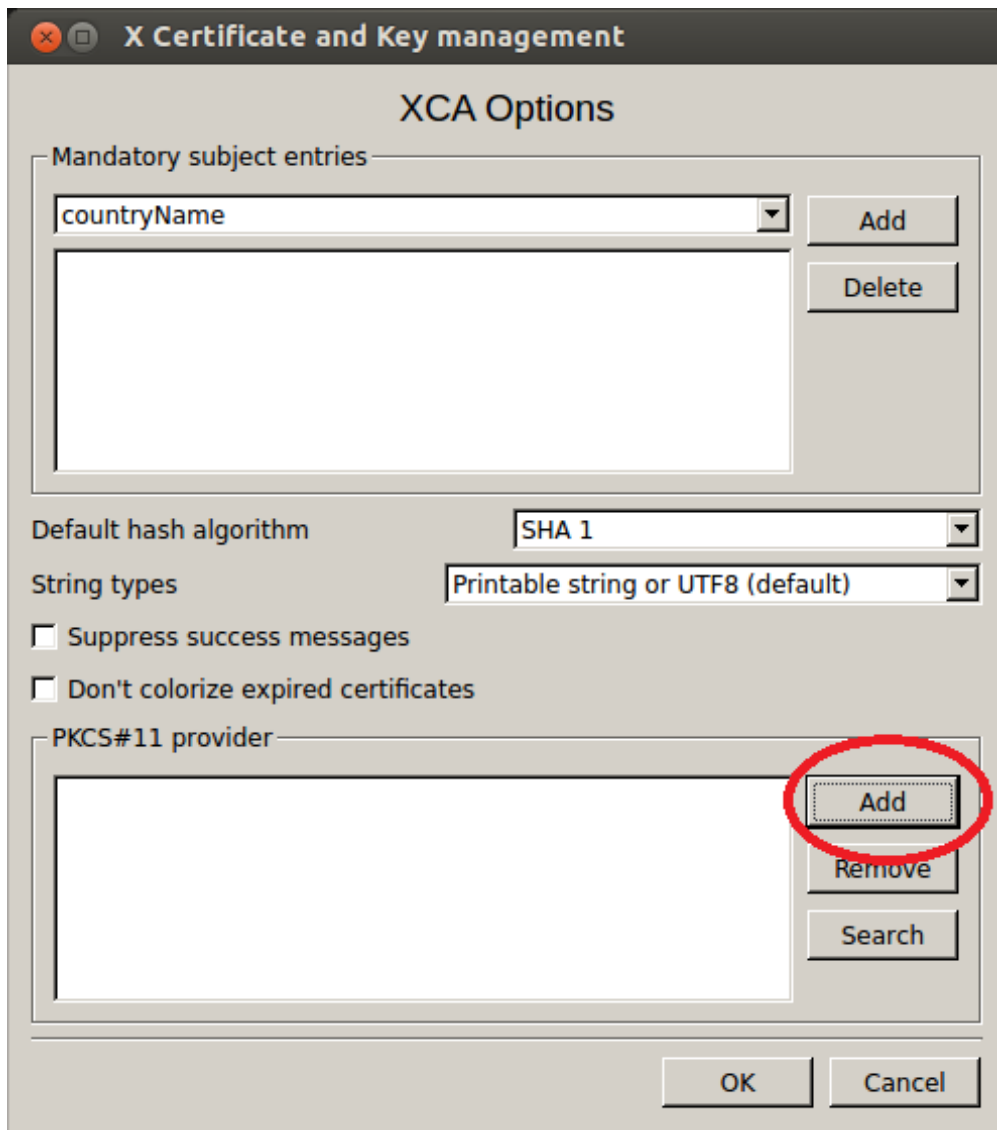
X Certificate and Key management

XCA Options

Mandatory subject entries

countryName

Add

Delete

Default hash algorithm

SHA 1

String types

Printable string or UTF8 (default)

Suppress success messages

Don't colorize expired certificates

PKCS#11 provider

Add

Remove

Search

OK

Cancel